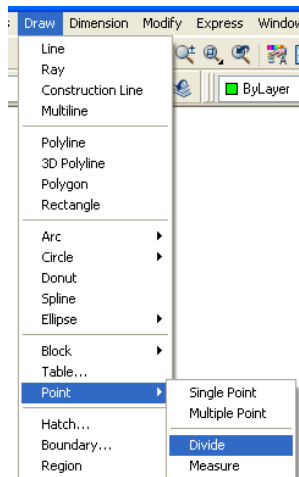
Draw Dimension Modify Express Window

Line
Ray
Construction Line
Multiline

Polyline
3D Polyline
Polygon
Rectangle

Arc
Circle
Donut
Spline
Ellipse

Block
Table...
Point

Hatch...
Boundary...
Region

ByLayer

Single Point
Multiple Point

Divide
Measure